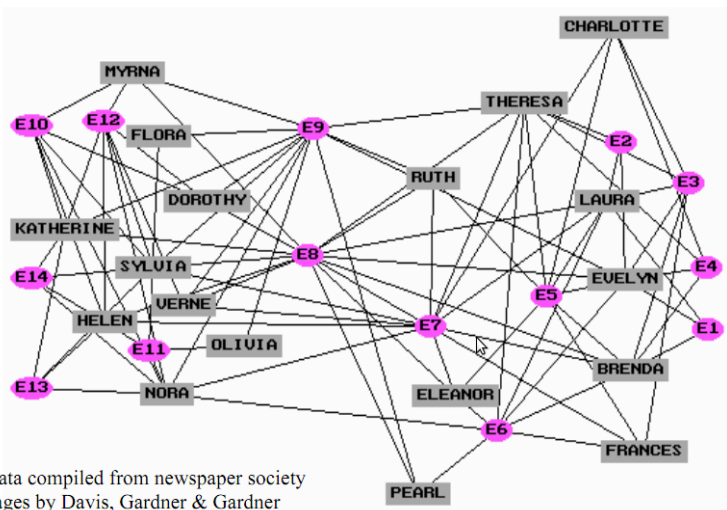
CHARLOTTE

MYRNA

THERESA

E10

E12

FLORA

E9

E2

RUTH

E3

DOROTHY

LAURA

KATHERINE

E8

E4

E14

SYLVIA

EVELYN

E5

VERNE

E1

HELEN

E7

E11

OLIVIA

BRENDA

E13

NORA

ELEANOR

E6

FRANCES

PEARL

ata compiled from newspaper society ges by Davis, Gardner & Gardner